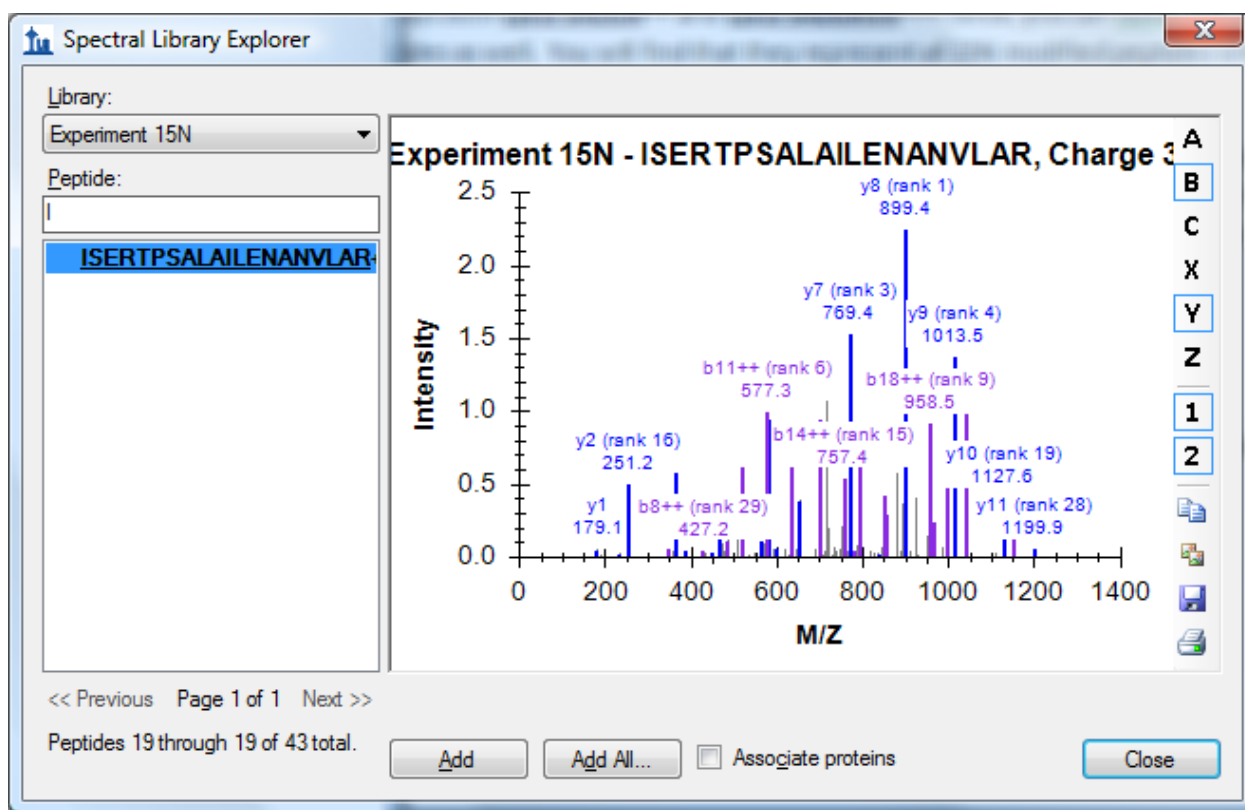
Spectral Library Explorer

Library:
Experiment 15N

Peptide:
l

ISERTPSALAILENANVLAR

Experiment 15N - ISERTPSALAILENANVLAR, Charge 3

A
B
C
X
Y
Z
1
2

Intensity

2.5
2.0
1.5
1.0
0.5
0.0

y8 (rank 1)
899.4
y7 (rank 3)
769.4
y9 (rank 4)
1013.5
b11++ (rank 6)
577.3
b18++ (rank 9)
958.5
b14++ (rank 15)
757.4
y2 (rank 16)
251.2
y10 (rank 19)
1127.6
y1
179.1
b8++ (rank 29)
427.2
y11 (rank 28)
1199.9

0 200 400 600 800 1000 1200 1400

M/Z

<< Previous Page 1 of 1 Next >>

Peptides 19 through 19 of 43 total.

Add
Add All...
Associate proteins
Close